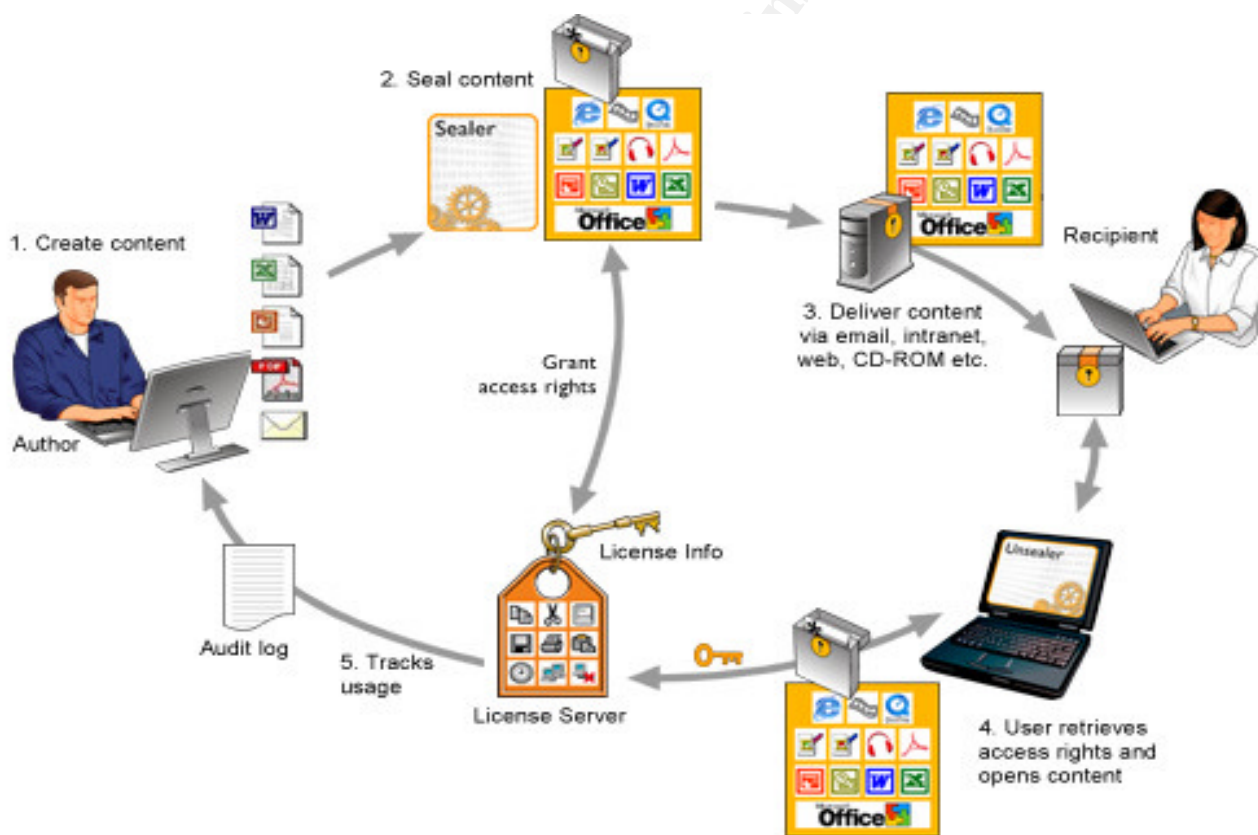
2. Seal content

Sealer

Office

Office

1. Create content

Recipient

3. Deliver content via email, intranet, web, CD-ROM etc.

Grant access rights

Author

License Info

Unsealer

Audit log

5. Tracks usage

License Server

4. User retrieves access rights and opens content

Office